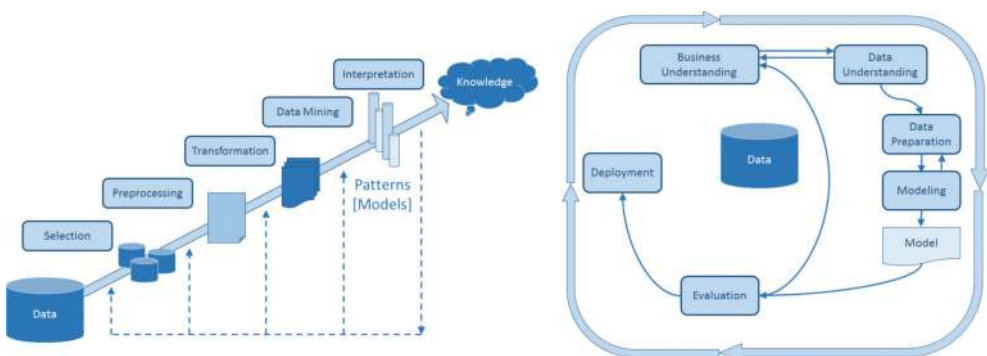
Interpretation

Knowledge

Data Mining

Transformation

Preprocessing

Selection

Data

Patterns [Models]

Business Understanding

Data Understanding

Data Preparation

Data

Deployment

Modeling

Model

Evaluation